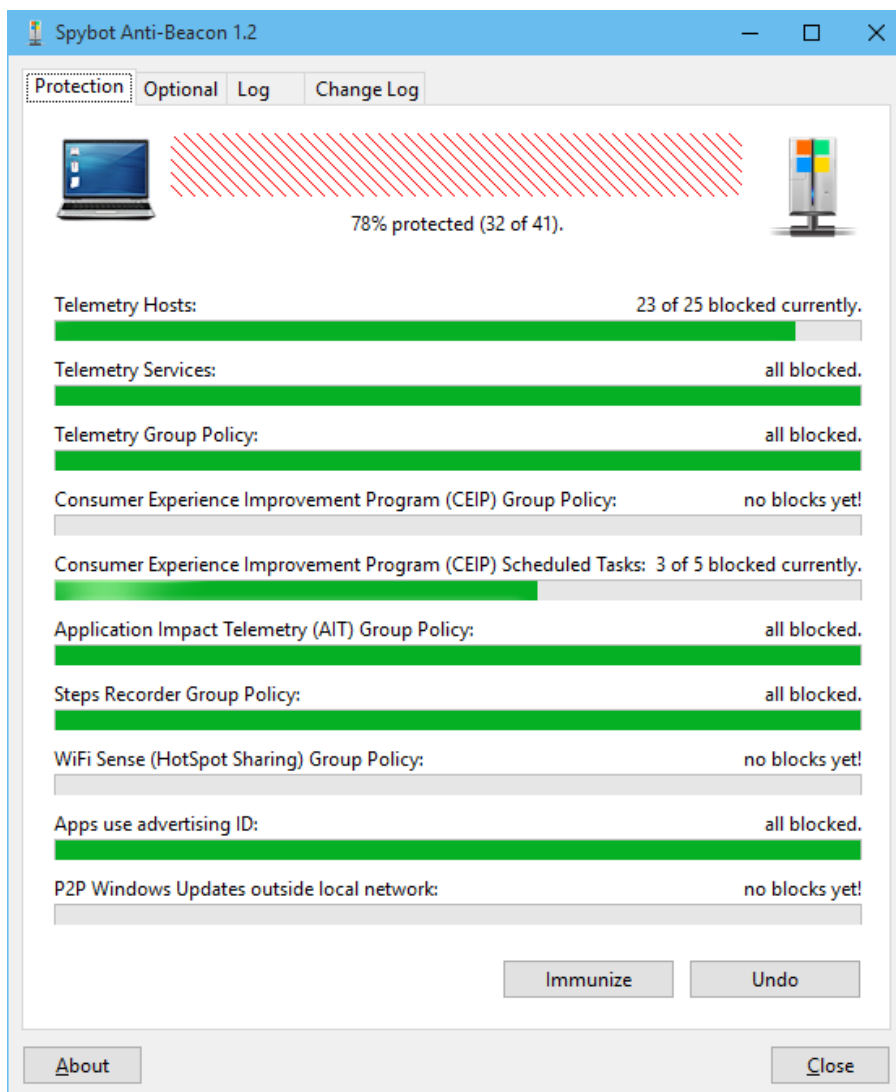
Spybot Anti-Beacon 1.2

Protection Optional Log Change Log

78% protected (32 of 41).

Telemetry Hosts: 23 of 25 blocked currently.

Telemetry Services: all blocked.

Telemetry Group Policy: all blocked.

Consumer Experience Improvement Program (CEIP) Group Policy: no blocks yet!

Consumer Experience Improvement Program (CEIP) Scheduled Tasks: 3 of 5 blocked currently.

Application Impact Telemetry (AIT) Group Policy: all blocked.

Steps Recorder Group Policy: all blocked.

WiFi Sense (HotSpot Sharing) Group Policy: no blocks yet!

Apps use advertising ID: all blocked.

P2P Windows Updates outside local network: no blocks yet!

Immunize Undo

About Close